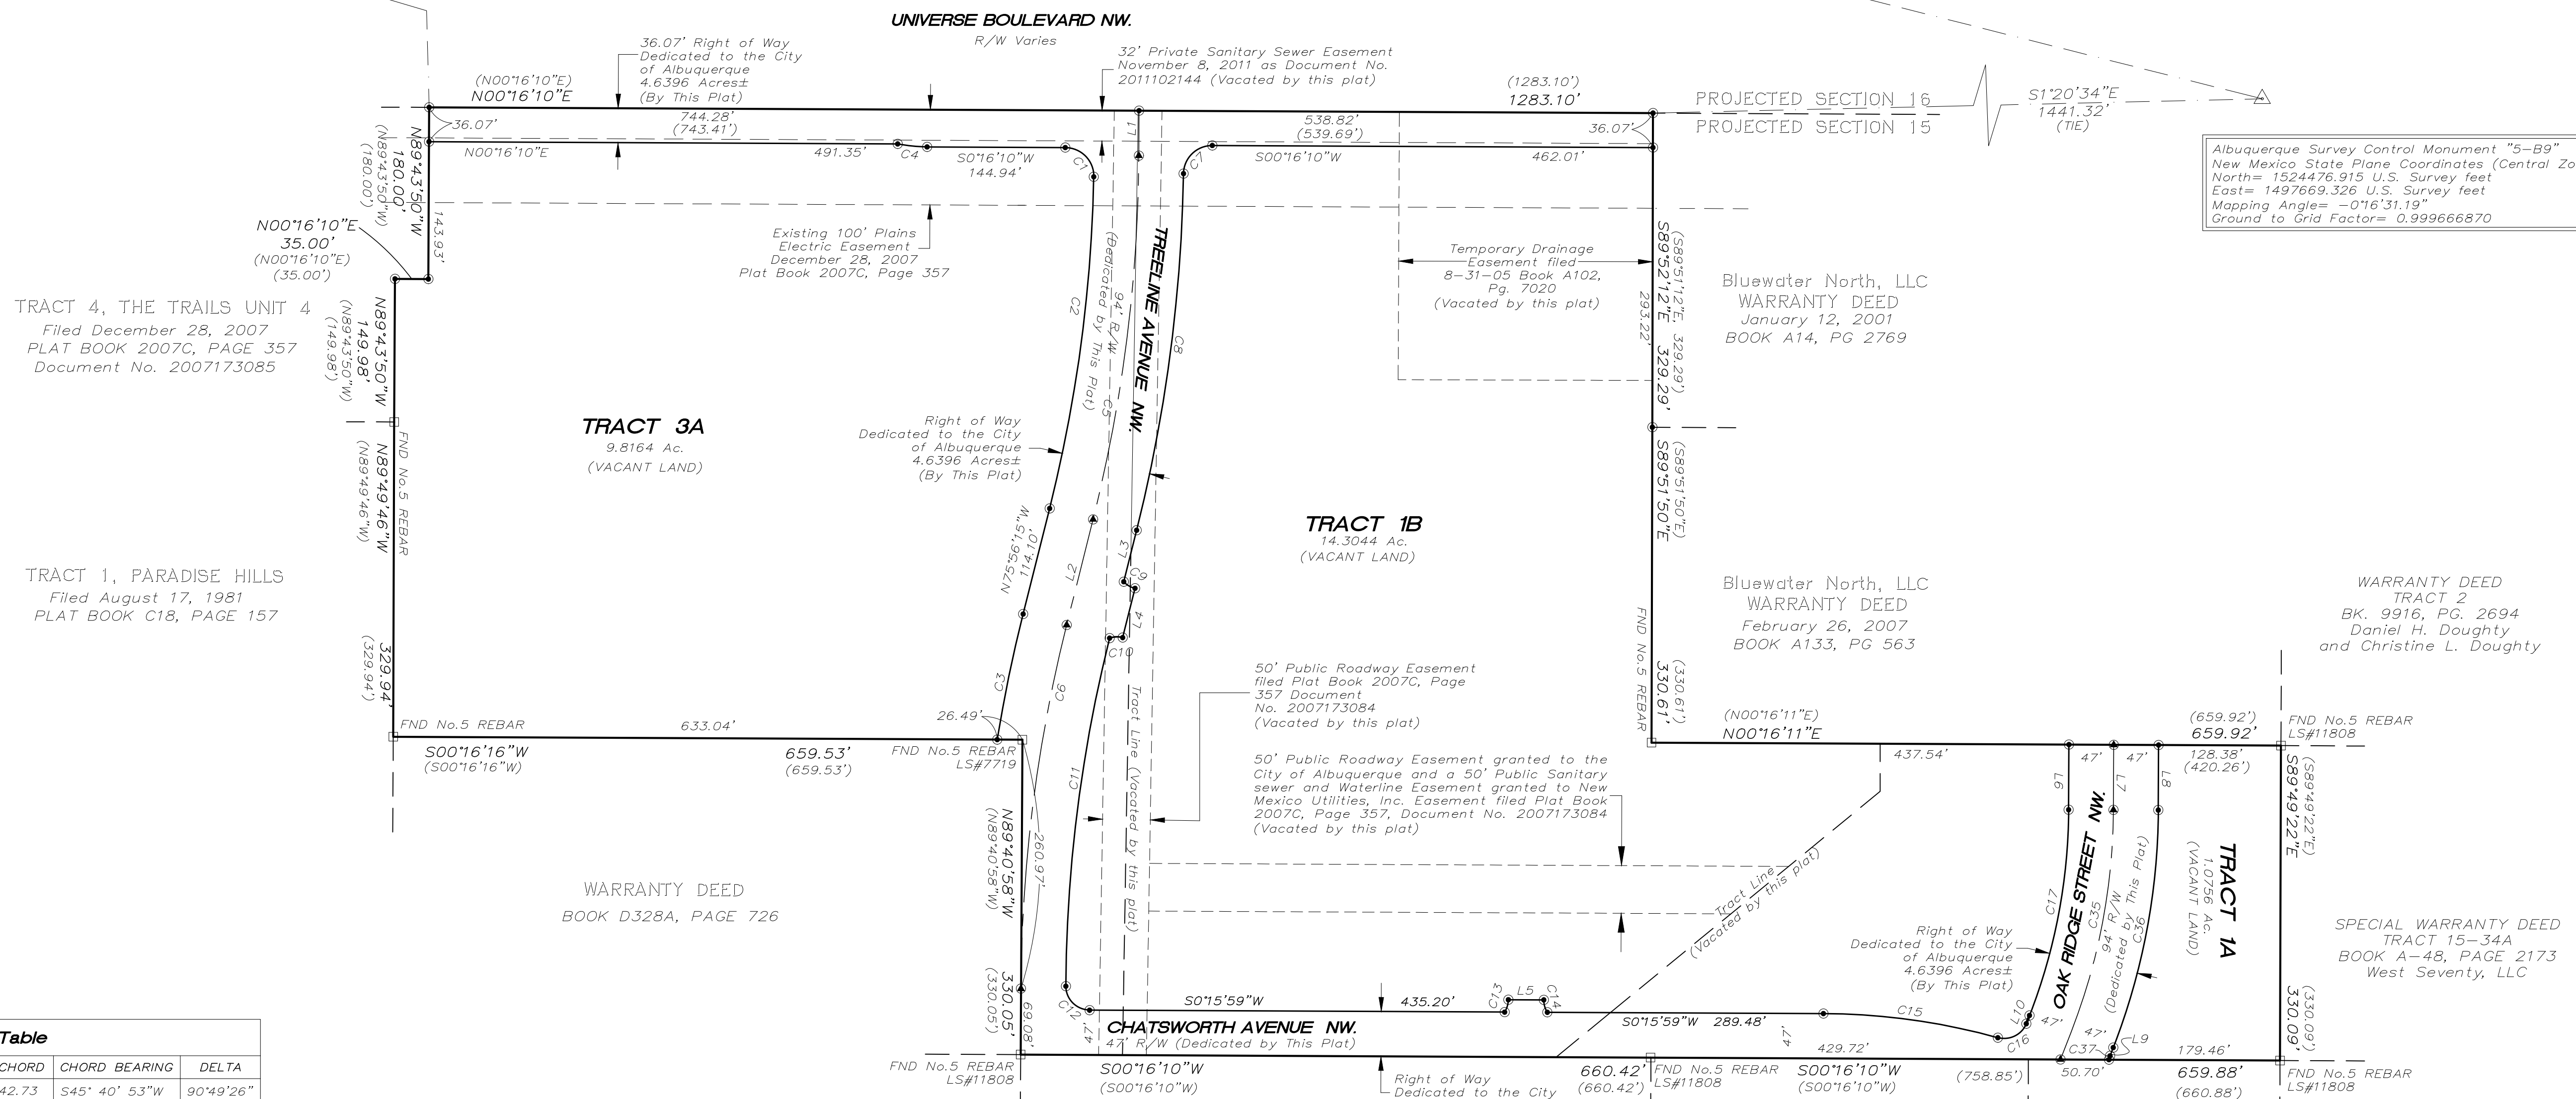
UNIVERSE BOULEVARD NW.
R/W Varies

36.07' Right of Way Dedicated to the City of Albuquerque 4.6396 Acres± (By This Plat)

32' Private Sanitary Sewer Easement November 8, 2011 as Document No. 2011102144 (Vacated by this plat)

(N00°16'10"E)
N00°16'10"E

(1283.10')
1283.10'

PROJECTED SECTION 16
PROJECTED SECTION 15

S1°20'34"E
1441.32'
(TIE)

Albuquerque Survey Control Monument "5-B9"
New Mexico State Plane Coordinates (Central Zo
North= 1524476.915 U.S. Survey feet
East= 1497669.326 U.S. Survey feet
Mapping Angle= -0°16'31.19"
Ground to Grid Factor= 0.999666870

36.07'
744.28'
(743.41')
538.82'
(539.69')
36.07'
N00°16'10"E
491.35'
C4
S0°16'10"W
144.94'
C1
L1
C7
S00°16'10"W
462.01'

N89°43'50"W
180.00'
(N89°43'50"W)
(180.00')
143.93'

N00°16'10"E
35.00'
(N00°16'10"E)
(35.00')

Existing 100' Plains Electric Easement December 28, 2007 Plat Book 2007C, Page 357

Temporary Drainage Easement filed 8-31-05 Book A102, Pg. 7020 (Vacated by this plat)

(S89°51'12"E 329.29')
S89°52'12"E 329.29'
293.22'

Bluewater North, LLC
WARRANTY DEED
January 12, 2001
BOOK A14, PG 2769

TRACT 4, THE TRAILS UNIT 4
Filed December 28, 2007
PLAT BOOK 2007C, PAGE 357
Document No. 2007173085

N89°43'50"W
149.98'
(N89°43'50"W)
(149.98')

C2
94' R/W (Dedicated by This Plat)
TREELINE AVENUE NW.
C8
C5

TRACT 3A
9.8164 Ac.
(VACANT LAND)

Right of Way Dedicated to the City of Albuquerque 4.6396 Acres± (By This Plat)

FND No.5 REBAR
N89°49'46"W
(N89°49'46"W)

S89°51'50"E
(S89°51'50"E)

TRACT 1B
14.3044 Ac.
(VACANT LAND)

TRACT 1, PARADISE HILLS
Filed August 17, 1981
PLAT BOOK C18, PAGE 157

N75°56'15"W
114.10'
L2
L3
C9
L4
C10

Bluewater North, LLC
WARRANTY DEED
February 26, 2007
BOOK A133, PG 563

WARRANTY DEED
TRACT 2
BK. 9916, PG. 2694
Daniel H. Doughty
and Christine L. Doughty

329.94'
(329.94')
C3
C6
Tract Line (Vacated by this plat)

50' Public Roadway Easement filed Plat Book 2007C, Page 357 Document No. 2007173084 (Vacated by this plat)

FND No.5 REBAR
330.61'
(330.61')

FND No.5 REBAR
633.04'
26.49'
S00°16'16"W
(S00°16'16"W)
659.53'
(659.53')
FND No.5 REBAR
LS#7719

(N00°16'11"E)
N00°16'11"E
437.54'

(659.92')
659.92'
FND No.5 REBAR
LS#11808
128.38'
(420.26')
47'
47'
L6
L7
L8

50' Public Roadway Easement granted to the City of Albuquerque and a 50' Public Sanitary sewer and Waterline Easement granted to New Mexico Utilities, Inc. Easement filed Plat Book 2007C, Page 357, Document No. 2007173084 (Vacated by this plat)

C11
N89°40'58"W
(N89°40'58"W)
260.97'

S89°49'22"E
(S89°49'22"E)

OAK RIDGE STREET NW.
94' R/W (Dedicated by This Plat)
C35
C36
C17

TRACT 1A
1.0756 Ac.
(VACANT LAND)

WARRANTY DEED
BOOK D328A, PAGE 726

Tract Line (Vacated by this plat)

Right of Way Dedicated to the City of Albuquerque 4.6396 Acres± (By This Plat)

SPECIAL WARRANTY DEED
TRACT 15-34A
BOOK A-48, PAGE 2173
West Seventy, LLC

330.05'
(330.05')
69.08'
C12
S0°15'59"W
435.20'
C13
L5
C14
S0°15'59"W 289.48'
C15
L10
C16
47'
47'
C37
L9
330.09'
(330.09')

CHATSWORTH AVENUE NW.
47' R/W (Dedicated by This Plat)
47'
429.72'
179.46'

FND No.5 REBAR
LS#11808
S00°16'10"W
(S00°16'10"W)
Right of Way Dedicated to the City
660.42'
(660.42')
FND No.5 REBAR
LS#11808
S00°16'10"W
(S00°16'10"W)
(758.85')
50.70'
659.88'
(660.88')
FND No.5 REBAR
LS#11808

| Table | | |
|---|---|---|
| CHORD | CHORD BEARING | DELTA |
| 42.73 | S45° 40' 53"W | 90°49'26" |